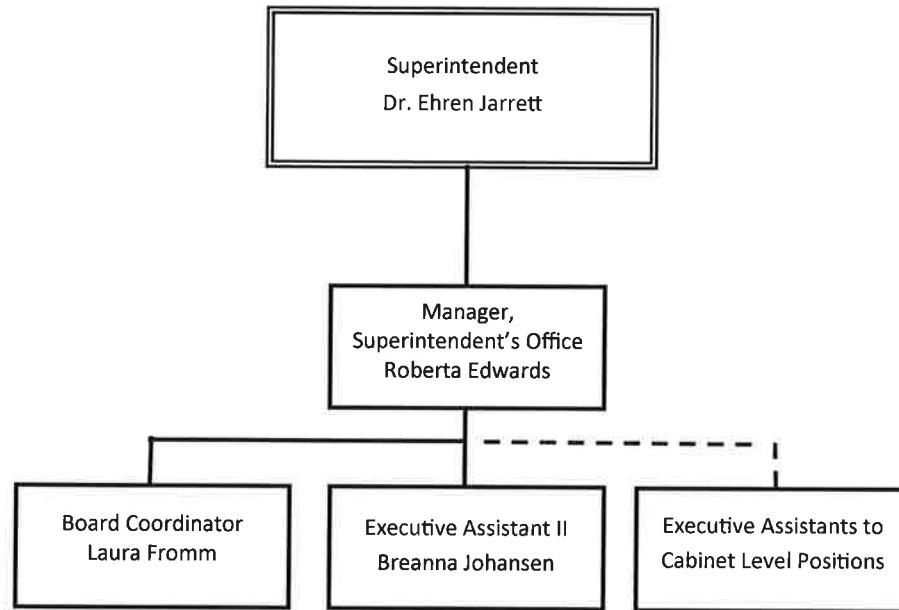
Superintendent
Dr. Ehren Jarrett

Manager,
Superintendent's Office
Roberta Edwards

Board Coordinator
Laura Fromm

Executive Assistant II
Breanna Johansen

Executive Assistants to
Cabinet Level Positions